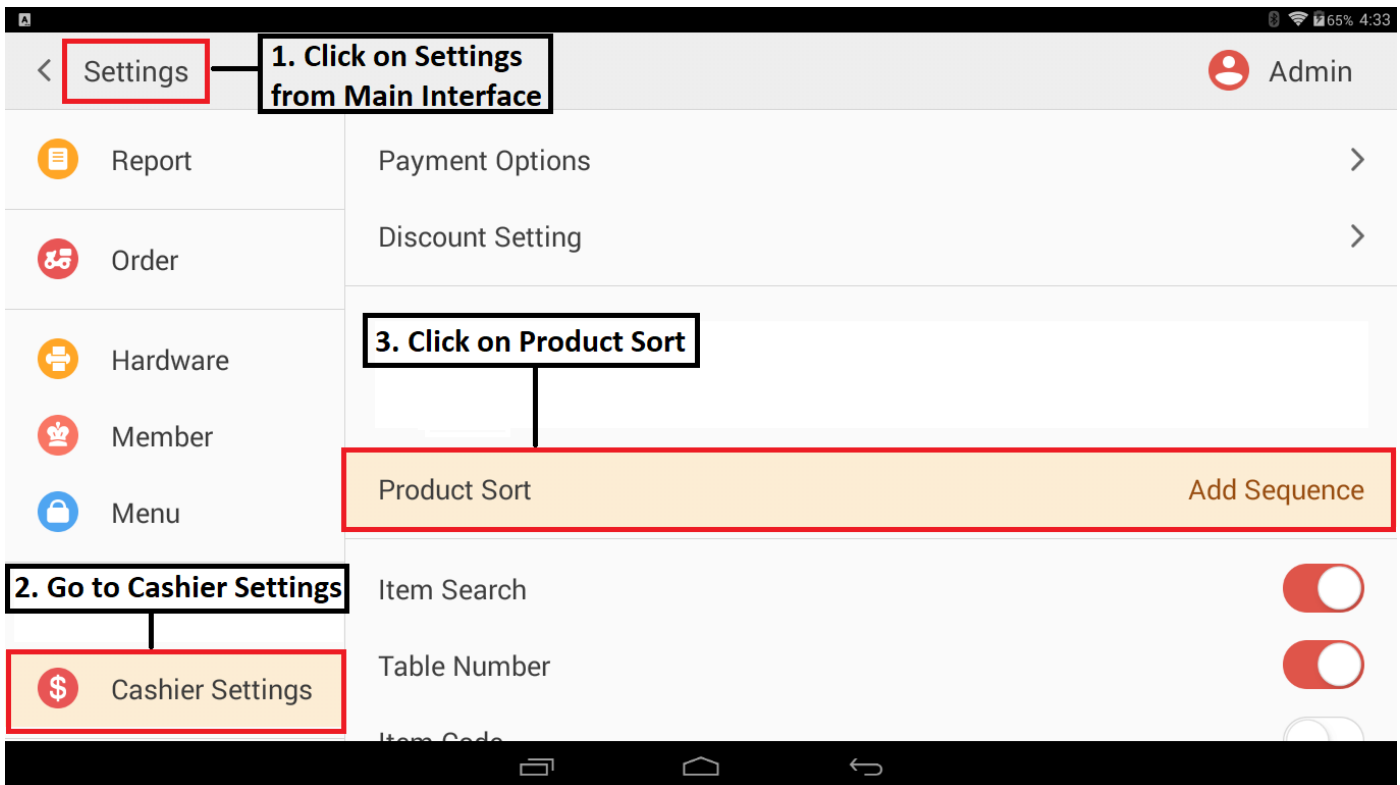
65% 4:33

Settings

1. Click on Settings from Main Interface

Admin

Report

Order

Hardware

Member

Menu

2. Go to Cashier Settings

Cashier Settings

Payment Options

Discount Setting

3. Click on Product Sort

Product Sort

Add Sequence

Item Search

Table Number

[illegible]